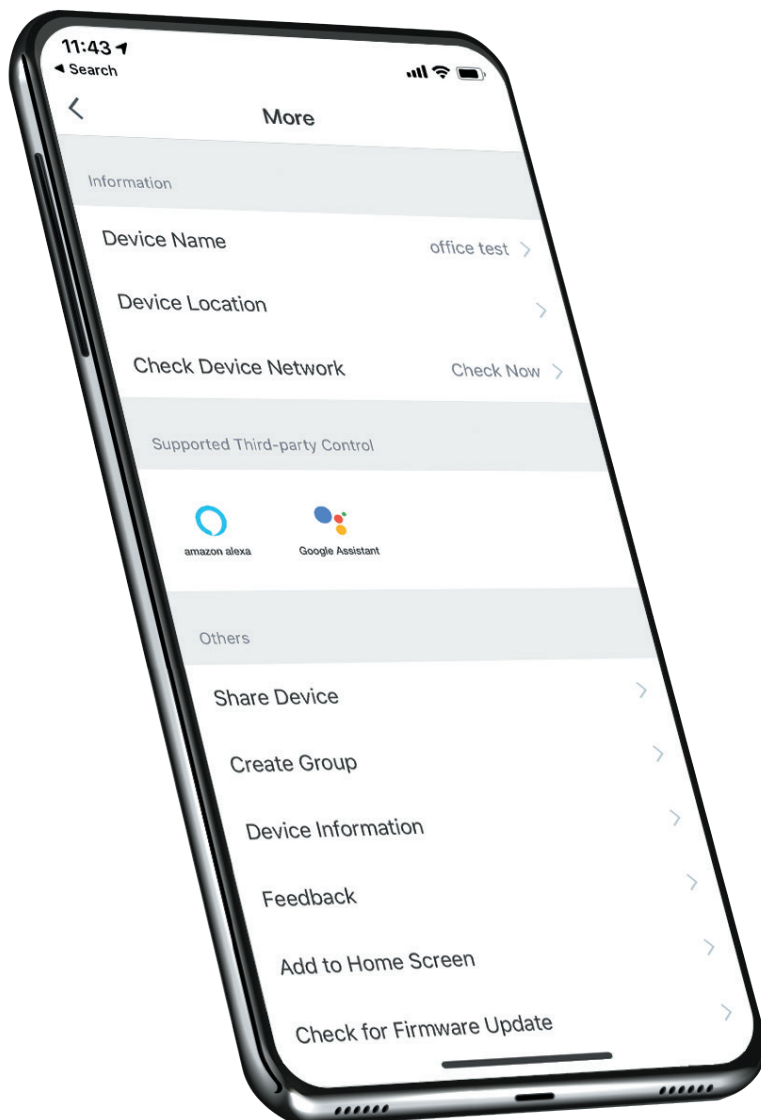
11:43
◂ Search

More

Information

Device Name office test

Device Location

Check Device Network Check Now

Supported Third-party Control

amazon alexa

Google Assistant

Others

Share Device

Create Group

Device Information

Feedback

Add to Home Screen

Check for Firmware Update